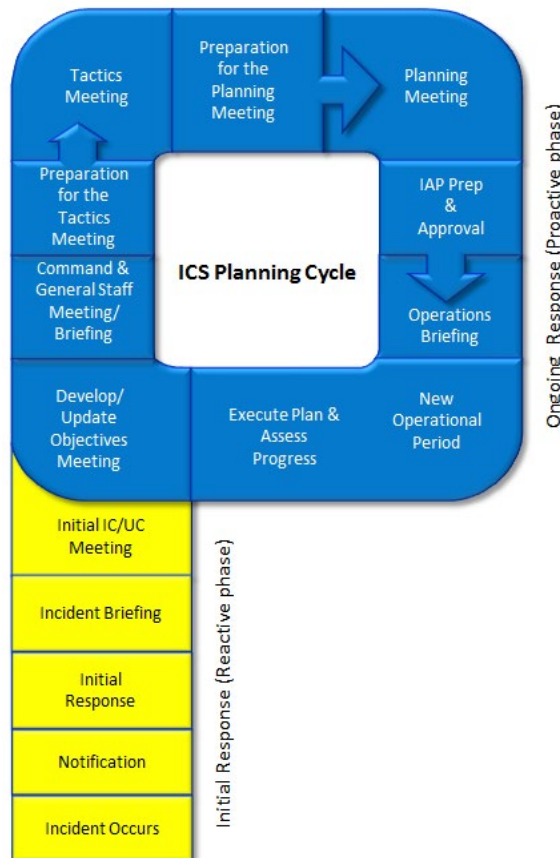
Tactics Meeting

Preparation for the Planning Meeting

Planning Meeting

Preparation for the Tactics Meeting

IAP Prep & Approval

ICS Planning Cycle

Command & General Staff Meeting/ Briefing

Operations Briefing

Develop/ Update Objectives Meeting

Execute Plan & Assess Progress

New Operational Period

Ongoing Response (Proactive phase)

Initial IC/UC Meeting

Incident Briefing

Initial Response

Notification

Incident Occurs

Initial Response (Reactive phase)